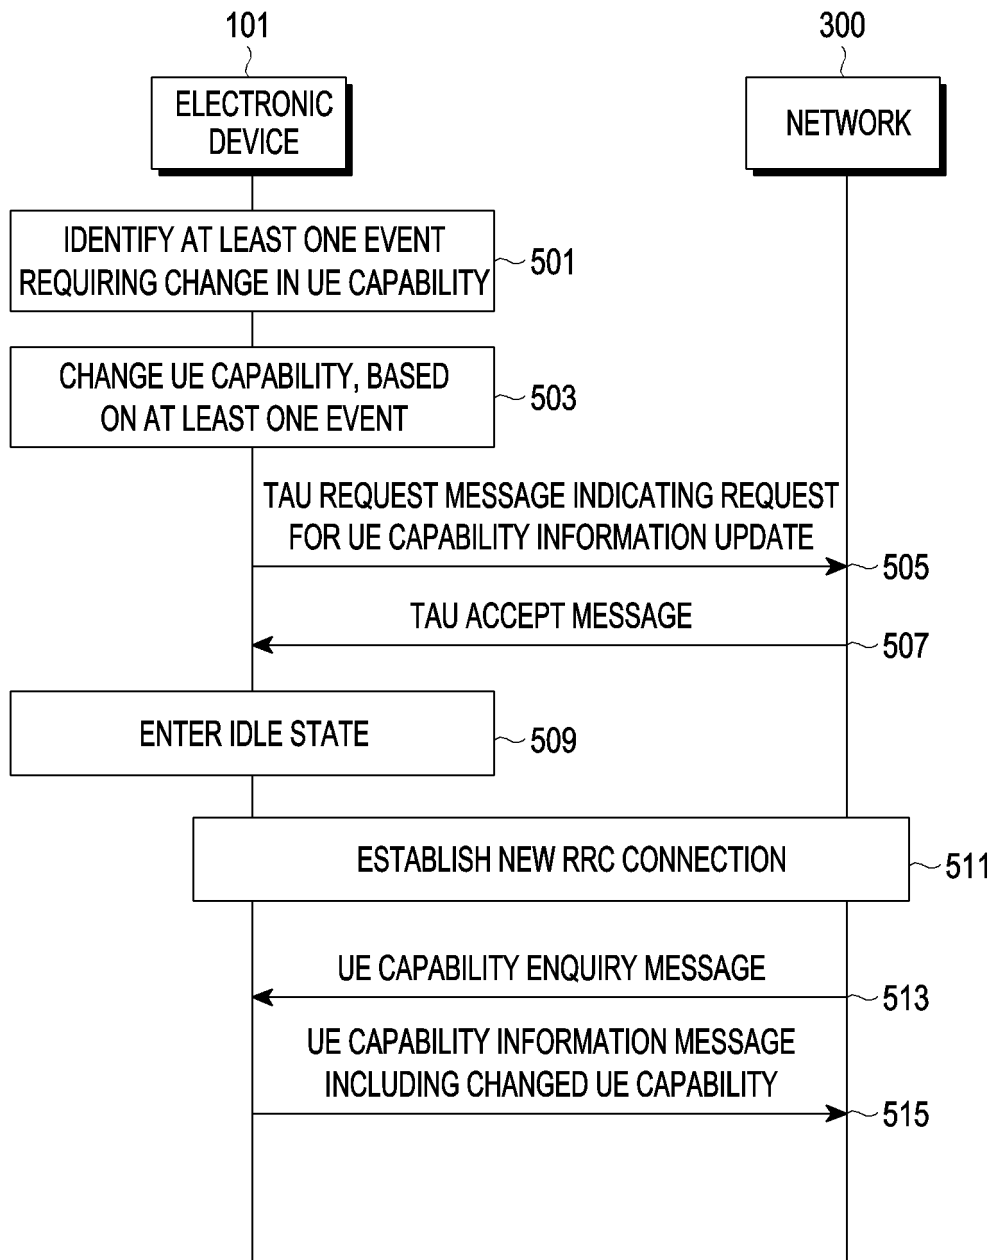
101

300

ELECTRONIC DEVICE

NETWORK

IDENTIFY AT LEAST ONE EVENT REQUIRING CHANGE IN UE CAPABILITY

501

CHANGE UE CAPABILITY, BASED ON AT LEAST ONE EVENT

503

TAU REQUEST MESSAGE INDICATING REQUEST FOR UE CAPABILITY INFORMATION UPDATE

505

TAU ACCEPT MESSAGE

507

ENTER IDLE STATE

509

ESTABLISH NEW RRC CONNECTION

511

UE CAPABILITY ENQUIRY MESSAGE

513

UE CAPABILITY INFORMATION MESSAGE INCLUDING CHANGED UE CAPABILITY

515